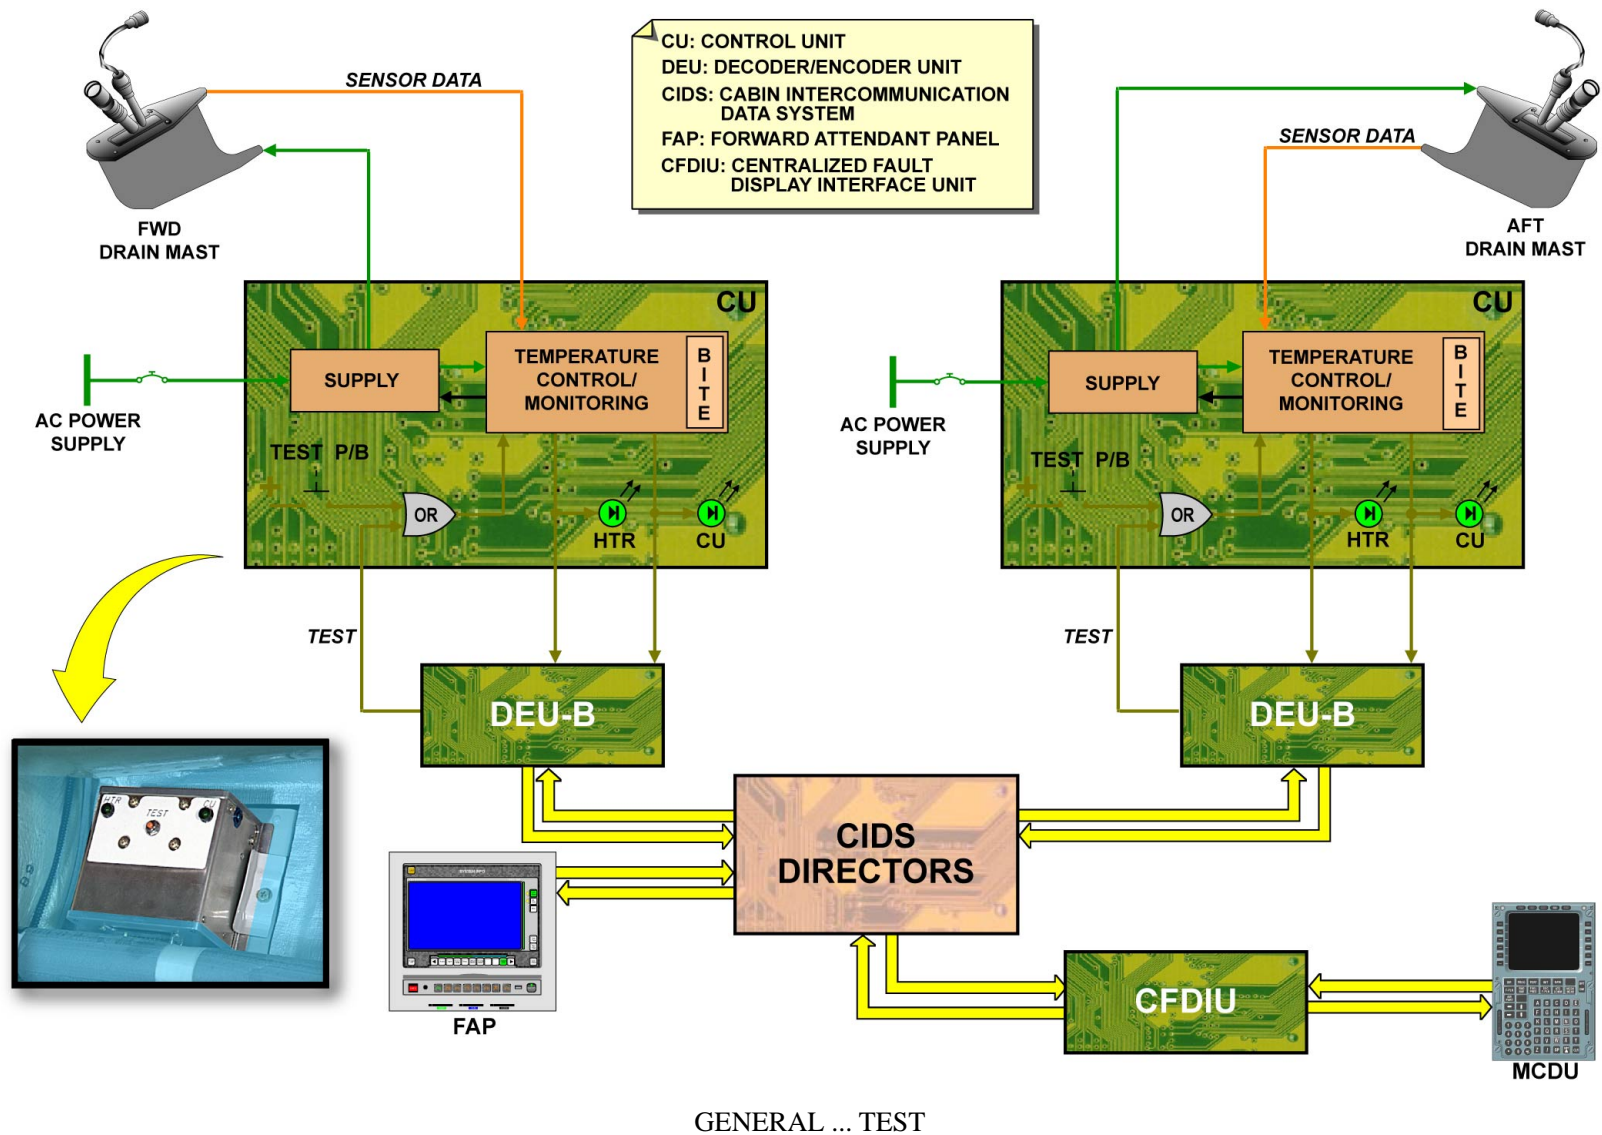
CU: CONTROL UNIT
DEU: DECODER/ENCODER UNIT
CIDS: CABIN INTERCOMMUNICATION DATA SYSTEM
FAP: FORWARD ATTENDANT PANEL
CFDIU: CENTRALIZED FAULT DISPLAY INTERFACE UNIT

SENSOR DATA

FWD DRAIN MAST

SENSOR DATA

AFT DRAIN MAST

CU

SUPPLY

TEMPERATURE CONTROL/ MONITORING

B I T E

AC POWER SUPPLY

TEST P/B

OR

HTR

CU

CU

SUPPLY

TEMPERATURE CONTROL/ MONITORING

B I T E

AC POWER SUPPLY

TEST P/B

OR

HTR

CU

TEST

DEU-B

TEST

DEU-B

HTR TEST CU

CIDS DIRECTORS

FAP

CFDIU

MCDU

GENERAL ... TEST